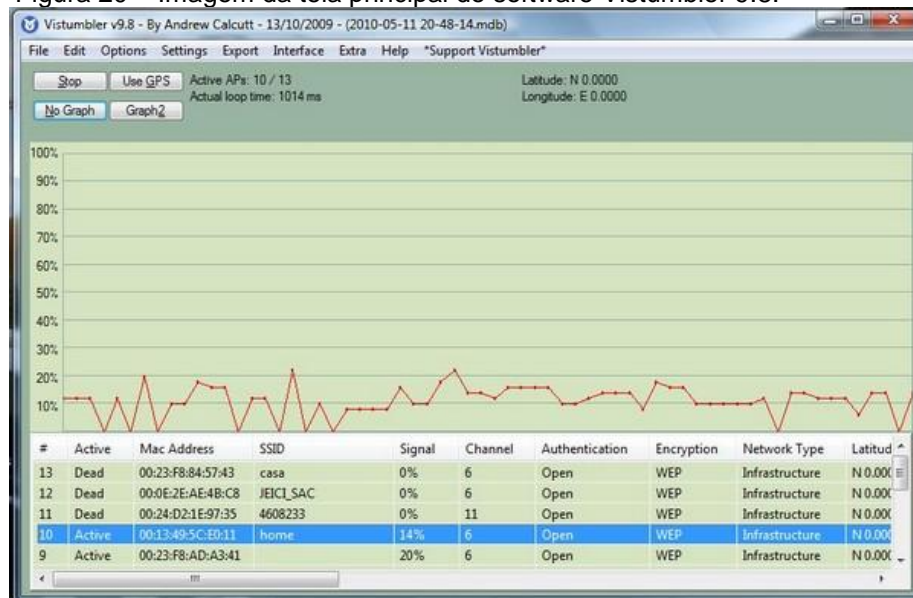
Figura 20 – Imagem da tela principal do software Vistumbler 9.8.

Vistumbler v9.8 - By Andrew Calcutt - 13/10/2009 - (2010-05-11 20-48-14.mdb)

File Edit Options Settings Export Interface Extra Help *Support Vistumbler*

Stop Use GPS Active APs: 10 / 13
Actual loop time: 1014 ms
No Graph Graph2

Latitude: N 0.0000
Longitude: E 0.0000

100%
90%
80%
70%
60%
50%
40%
30%
20%
10%

| # | Active | Mac Address | SSID | Signal | Channel | Authentication | Encryption | Network Type | Latitud |
|---|---|---|---|---|---|---|---|---|---|
| 13 | Dead | 00:23:F8:84:57:43 | casa | 0% | 6 | Open | WEP | Infrastructure | N 0.00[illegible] |
| 12 | Dead | 00:0E:2E:AE:4B:C8 | JEICI_SAC | 0% | 6 | Open | WEP | Infrastructure | N 0.00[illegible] |
| 11 | Dead | 00:24:D2:1E:97:35 | 4608233 | 0% | 11 | Open | WEP | Infrastructure | N 0.00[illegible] |
| 10 | Active | 00:13:49:5C:E0:11 | home | 14% | 6 | Open | WEP | Infrastructure | N 0.00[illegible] |
| 9 | Active | 00:23:F8:AD:A3:41 | | 20% | 6 | Open | WEP | Infrastructure | N 0.00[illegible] |